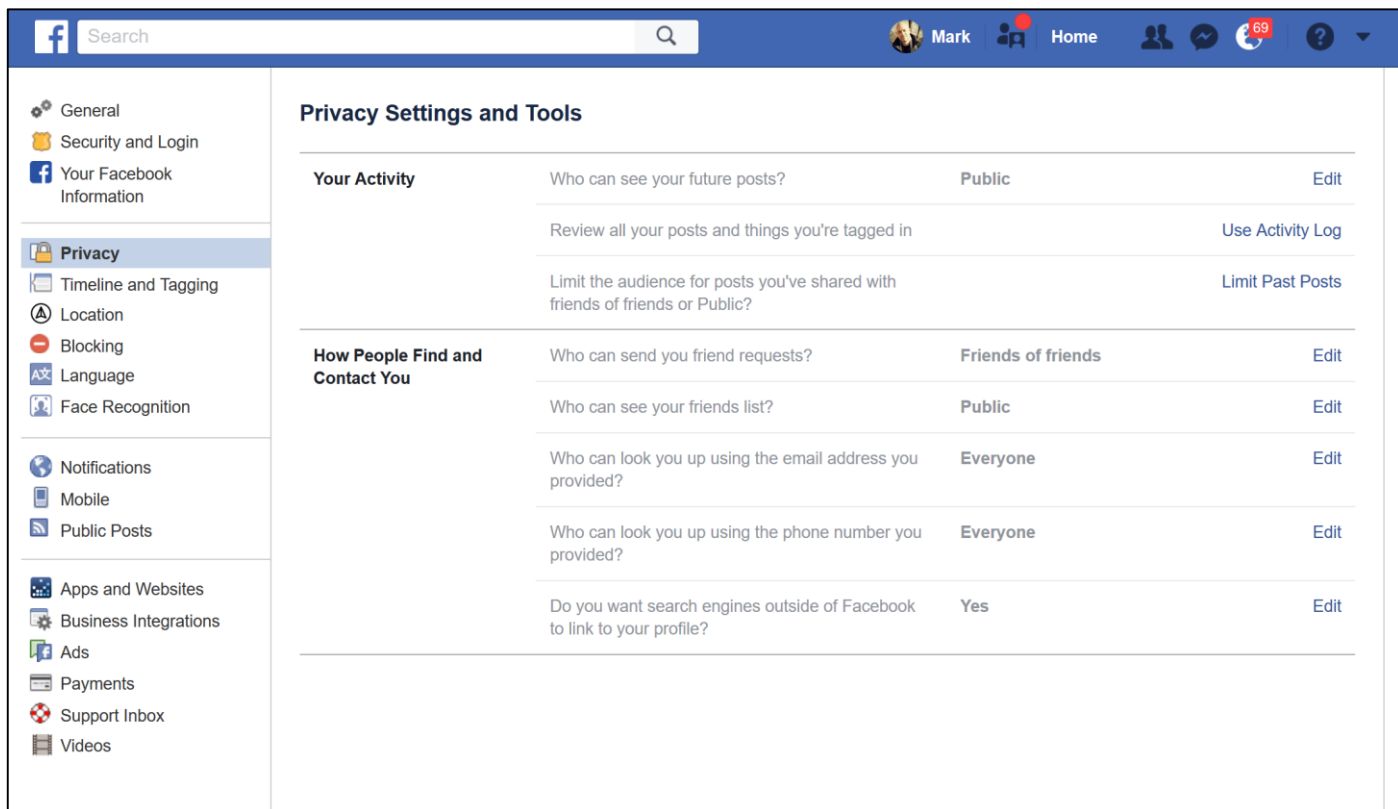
f Search

Mark Home 69

General
Security and Login
Your Facebook Information

Privacy
Timeline and Tagging
Location
Blocking
Language
Face Recognition

Notifications
Mobile
Public Posts

Apps and Websites
Business Integrations
Ads
Payments
Support Inbox
Videos

Privacy Settings and Tools

| | | | |
|---|---|---|---|
| Your Activity | Who can see your future posts? | Public | Edit |
| | Review all your posts and things you're tagged in | | Use Activity Log |
| | Limit the audience for posts you've shared with friends of friends or Public? | | Limit Past Posts |
| How People Find and Contact You | Who can send you friend requests? | Friends of friends | Edit |
| | Who can see your friends list? | Public | Edit |
| | Who can look you up using the email address you provided? | Everyone | Edit |
| | Who can look you up using the phone number you provided? | Everyone | Edit |
| | Do you want search engines outside of Facebook to link to your profile? | Yes | Edit |